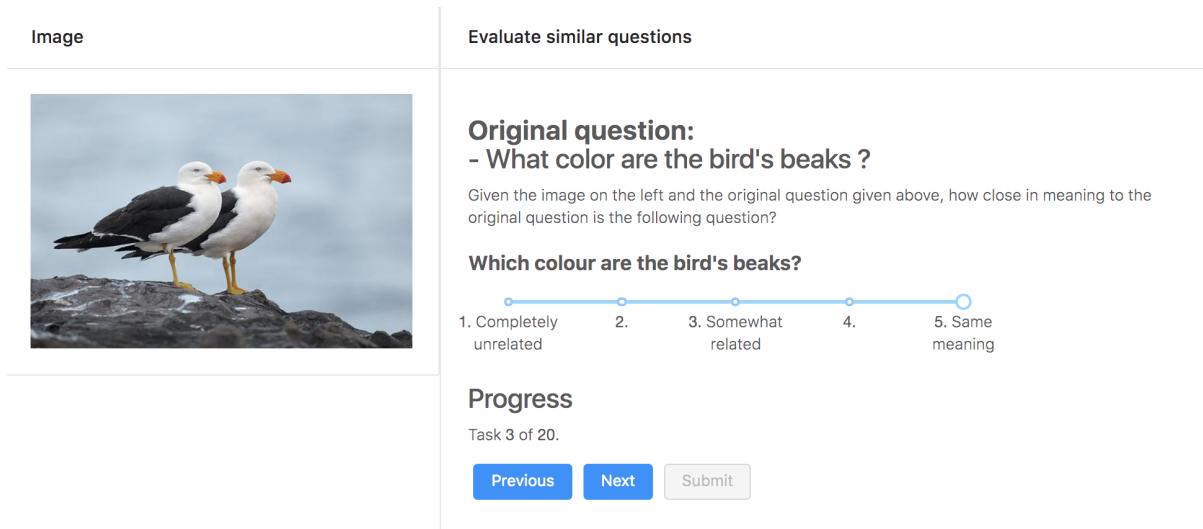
Image

Evaluate similar questions

Original question:
- What color are the bird's beaks ?

Given the image on the left and the original question given above, how close in meaning to the original question is the following question?

Which colour are the bird's beaks?

1. Completely unrelated
2.
3. Somewhat related
4.
5. Same meaning

Progress

Task 3 of 20.

Previous
Next
Submit